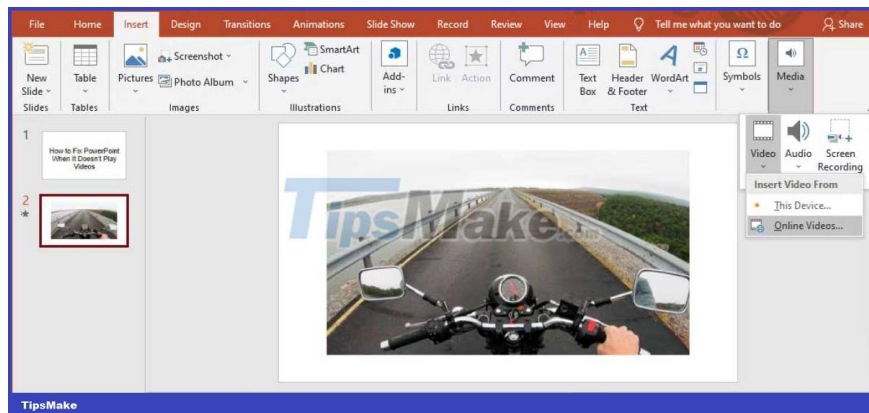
File Home Insert Design Transitions Animations Slide Show Record Review View Help Tell me what you want to do Share

New Slide Table Pictures Screenshot Photo Album Shapes SmartArt Chart Add-ins Link Action Comment Text Box Header & Footer WordArt Symbols Media

Slides Tables Images Illustrations Links Comments Text

1

How to Fix PowerPoint When It Doesn't Play Videos

2

TipsMake.com

Video Audio Screen Recording

Insert Video From

This Device...

Online Videos...

TipsMake